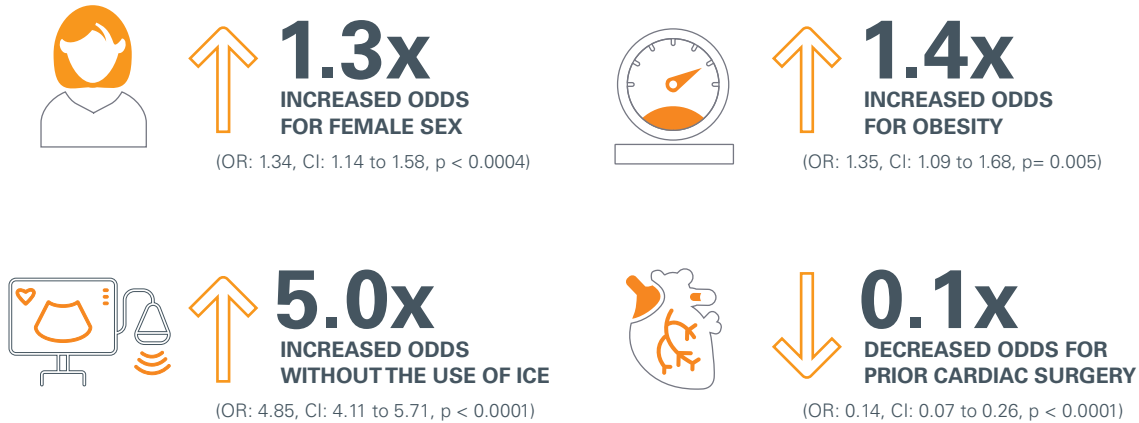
1.3x
INCREASED ODDS FOR FEMALE SEX
(OR: 1.34, CI: 1.14 to 1.58, p < 0.0004)

1.4x
INCREASED ODDS FOR OBESITY
(OR: 1.35, CI: 1.09 to 1.68, p= 0.005)

5.0x
INCREASED ODDS WITHOUT THE USE OF ICE
(OR: 4.85, CI: 4.11 to 5.71, p < 0.0001)

0.1x
DECREASED ODDS FOR PRIOR CARDIAC SURGERY
(OR: 0.14, CI: 0.07 to 0.26, p < 0.0001)